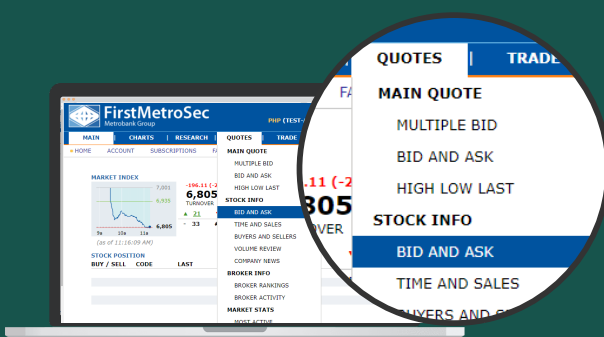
FirstMetroSec
Metrobank Group

PHP (TEST-

MAIN | CHARTS | RESEARCH | QUOTES | TRADE

HOME ACCOUNT SUBSCRIPTIONS FA

MARKET INDEX

7,001
6,935
6,805

9a 10a 11a

(as of 11:16:09 AM)

-196.11 (-2
6,805
TURNOVER

21
33

STOCK POSITION
BUY / SELL CODE LAST

MAIN QUOTE
MULTIPLE BID
BID AND ASK
HIGH LOW LAST
STOCK INFO
BID AND ASK
TIME AND SALES
BUYERS AND SELLERS
VOLUME REVIEW
COMPANY NEWS
BROKER INFO
BROKER RANKINGS
BROKER ACTIVITY
MARKET STATS
MOST ACTIVE

.11 (-2
805
OVER

QUOTES | TRADE

FA

MAIN QUOTE
MULTIPLE BID
BID AND ASK
HIGH LOW LAST
STOCK INFO
BID AND ASK
TIME AND SALES
BUYERS AND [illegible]